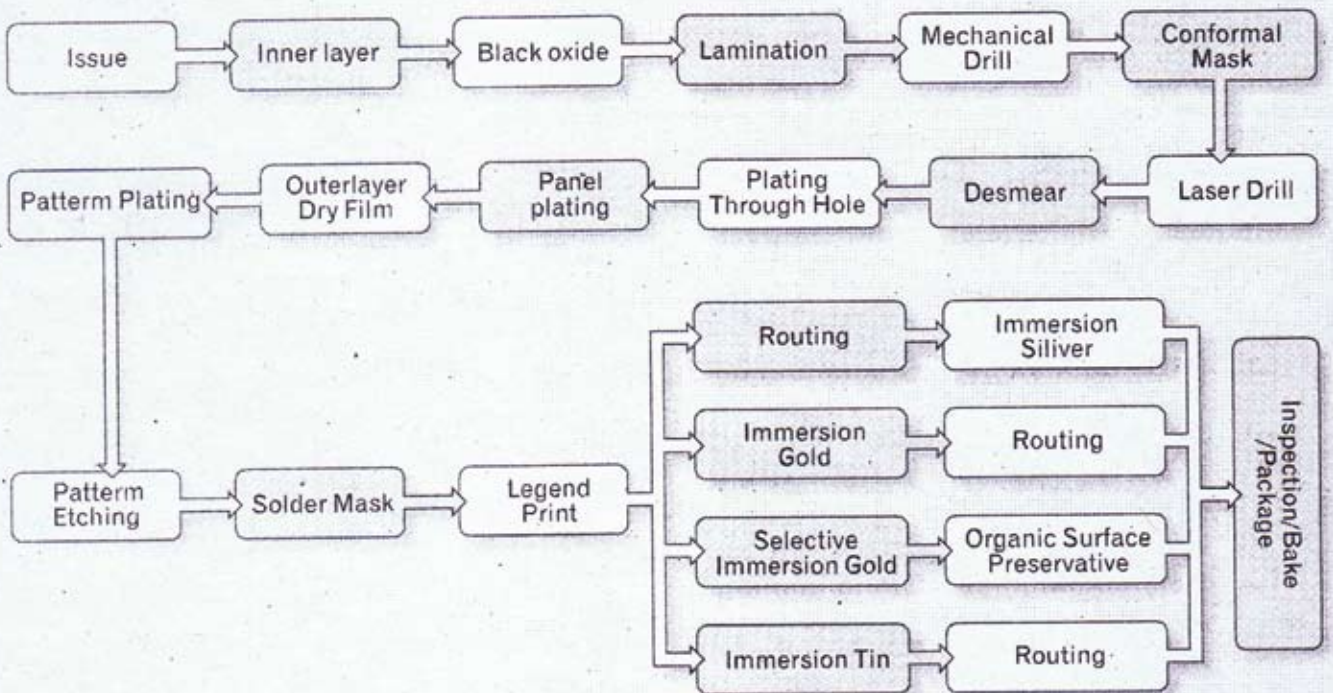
Issue

Inner layer

Black oxide

Lamination

Mechanical Drill

Conformal Mask

Laser Drill

Desmear

Plating Through Hole

Panel plating

Outerlayer Dry Film

Patterm Plating

Patterm Etching

Solder Mask

Legend Print

Routing

Immersion Siliver

Immersion Gold

Routing

Selective Immersion Gold

Organic Surface Preservative

Immersion Tin

Routing

Inspection/Bake /Package